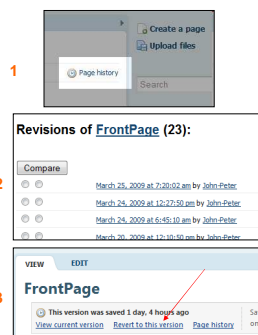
1

Create a page
Upload files
Page history
Search

Revisions of FrontPage (23):

Compare

2

March 25, 2009 at 7:20:02 am by John-Peter
March 24, 2009 at 12:27:50 pm by John-Peter
March 24, 2009 at 6:45:10 am by John-Peter
March 24, 2009 at 12:10:50 pm by John-Peter

3

VIEW EDIT

FrontPage

This version was saved 1 day, 4 hours ago
View current version Revert to this version Page history